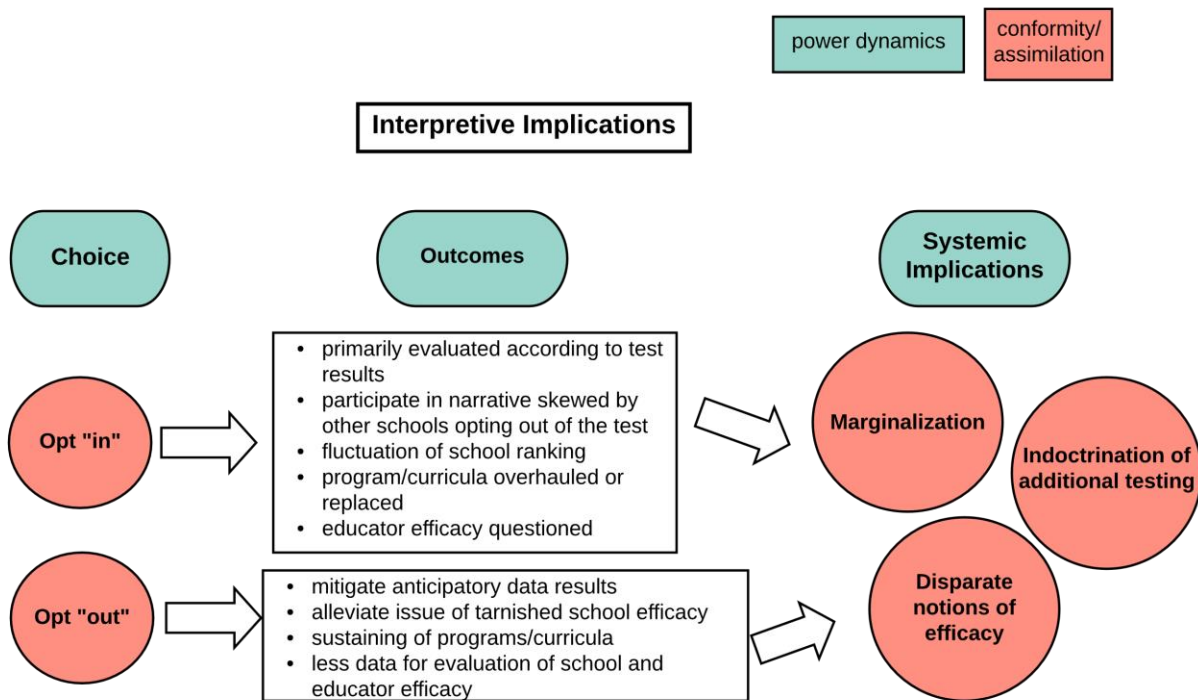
power dynamics

conformity/ assimilation

Interpretive Implications

Choice

Outcomes

Systemic Implications

Opt "in"

- primarily evaluated according to test results
- participate in narrative skewed by other schools opting out of the test
- fluctuation of school ranking
- program/curricula overhauled or replaced
- educator efficacy questioned

Marginalization

Indoctrination of additional testing

Opt "out"

- mitigate anticipatory data results
- alleviate issue of tarnished school efficacy
- sustaining of programs/curricula
- less data for evaluation of school and educator efficacy

Disparate notions of efficacy